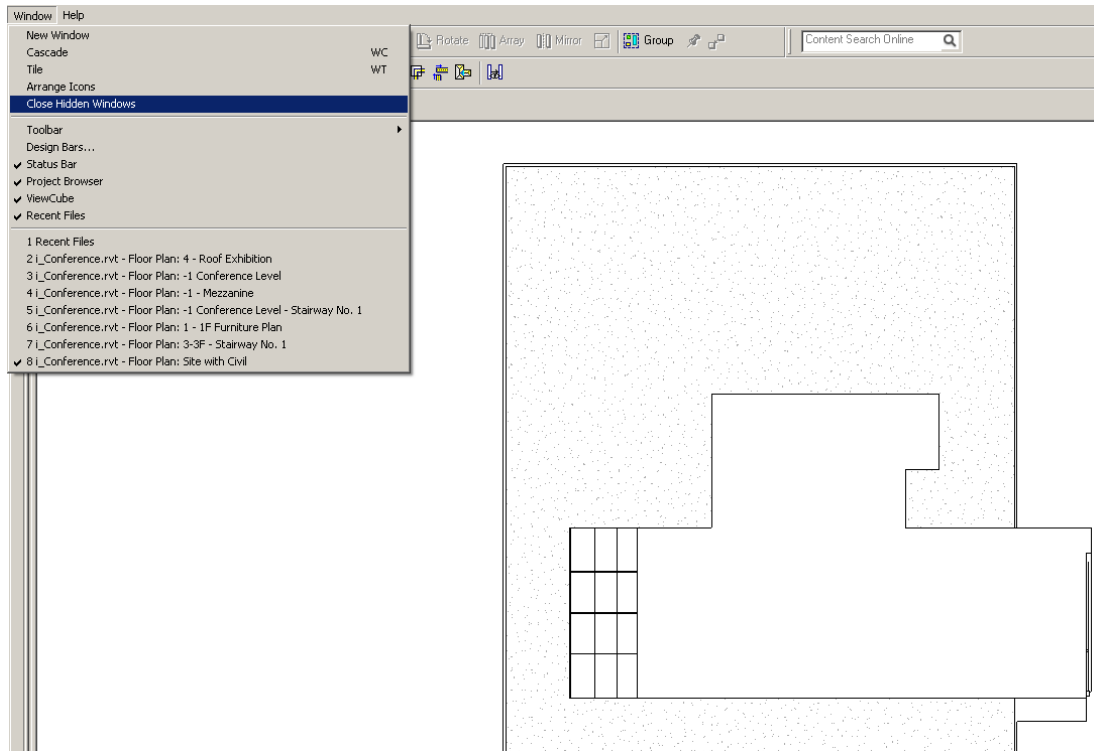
Window Help

New Window
Cascade WC
Tile WT
Arrange Icons
Close Hidden Windows

Toolbar
Design Bars...
Status Bar
Project Browser
ViewCube
Recent Files

1 Recent Files
2 i_Conference.rvt - Floor Plan: 4 - Roof Exhibition
3 i_Conference.rvt - Floor Plan: -1 Conference Level
4 i_Conference.rvt - Floor Plan: -1 - Mezzanine
5 i_Conference.rvt - Floor Plan: -1 Conference Level - Stairway No. 1
6 i_Conference.rvt - Floor Plan: 1 - 1F Furniture Plan
7 i_Conference.rvt - Floor Plan: 3-3F - Stairway No. 1
8 i_Conference.rvt - Floor Plan: Site with Civil

Rotate Array Mirror Group

Content Search Online